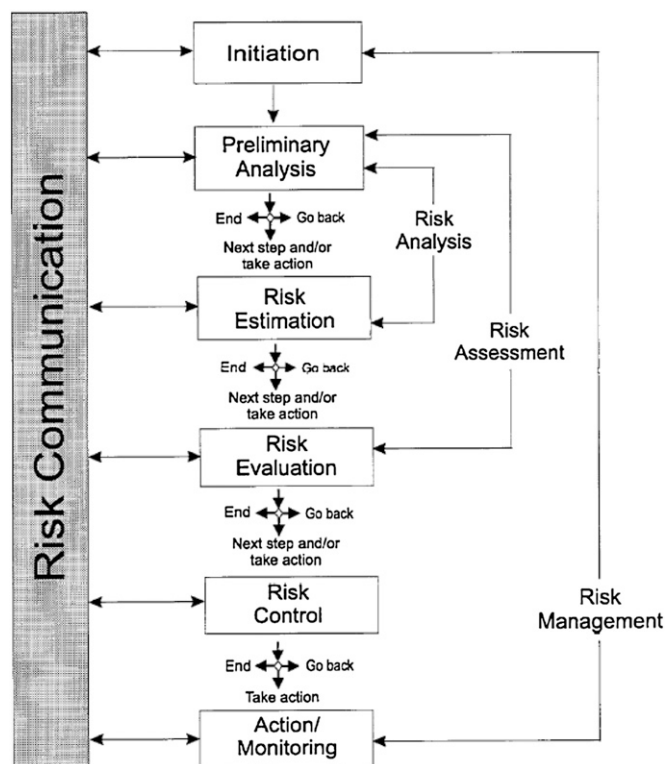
Risk Communication

Initiation

Preliminary Analysis

End Go back
Next step and/or take action

Risk Analysis

Risk Estimation

End Go back
Next step and/or take action

Risk Assessment

Risk Evaluation

End Go back
Next step and/or take action

Risk Control

Risk Management

End Go back
Take action

Action/ Monitoring